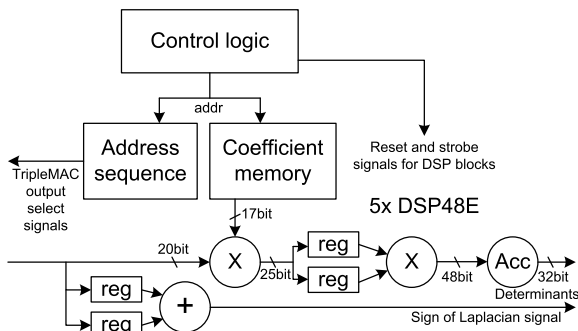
Control logic

addr

Address sequence

Coefficient memory

Reset and strobe signals for DSP blocks

TripleMAC output select signals

5x DSP48E

17bit

20bit

X

25bit

reg

reg

X

48bit

Acc

32bit

Determinants

reg

+

reg

Sign of Laplacian signal